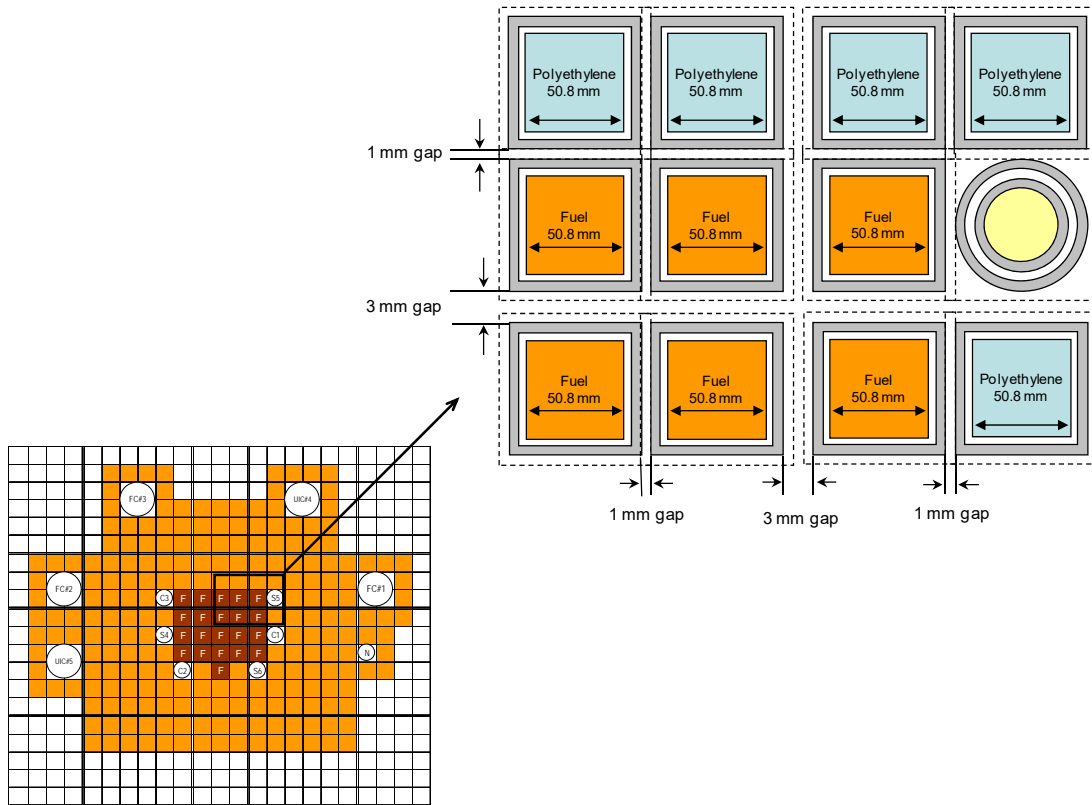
Polyethylene
50.8 mm

Polyethylene
50.8 mm

Polyethylene
50.8 mm

Polyethylene
50.8 mm

1 mm gap

Fuel
50.8 mm

Fuel
50.8 mm

Fuel
50.8 mm

3 mm gap

Fuel
50.8 mm

Fuel
50.8 mm

Fuel
50.8 mm

Polyethylene
50.8 mm

1 mm gap

3 mm gap

1 mm gap

FC#3

UIC#4

FC#2

FC#1

C3 F F F F F S5

F F F F

S4 F F F F F C1

F F F F F

N

UIC#5

C2 F S6